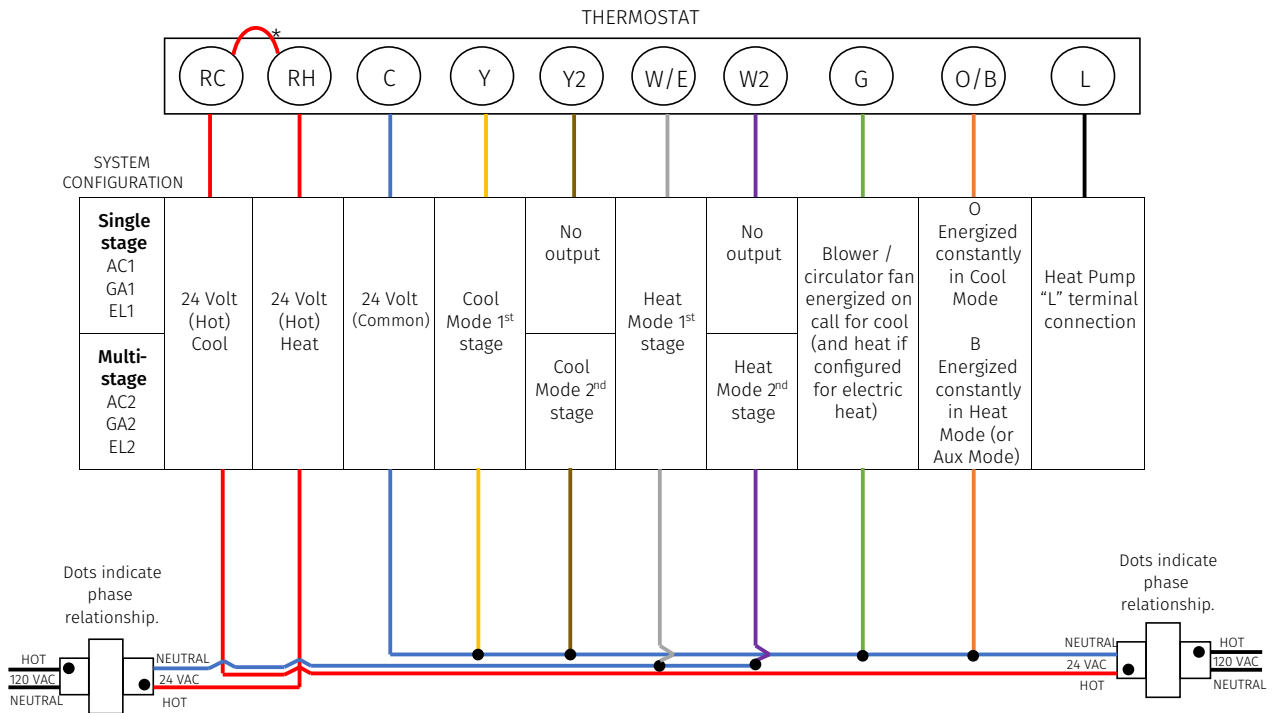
THERMOSTAT

*

RC RH C Y Y2 W/E W2 G O/B L

SYSTEM CONFIGURATION

| | | | | | | | | | | |
|---|---|---|---|---|---|---|---|---|---|---|
| **Single stage** AC1 GA1 EL1 | 24 Volt (Hot) Cool | 24 Volt (Hot) Heat | 24 Volt (Common) | Cool Mode 1$^{st}$ stage | No output | Heat Mode 1$^{st}$ stage | No output | Blower / circulator fan energized on call for cool (and heat if configured for electric heat) | O Energized constantly in Cool Mode B Energized constantly in Heat Mode (or Aux Mode) | Heat Pump "L" terminal connection |
| **Multi-stage** AC2 GA2 EL2 | | | | | Cool Mode 2$^{nd}$ stage | | Heat Mode 2$^{nd}$ stage | | | |

Dots indicate phase relationship.

HOT
120 VAC
NEUTRAL
NEUTRAL
24 VAC
HOT

Dots indicate phase relationship.

NEUTRAL
24 VAC
HOT
HOT
120 VAC
NEUTRAL